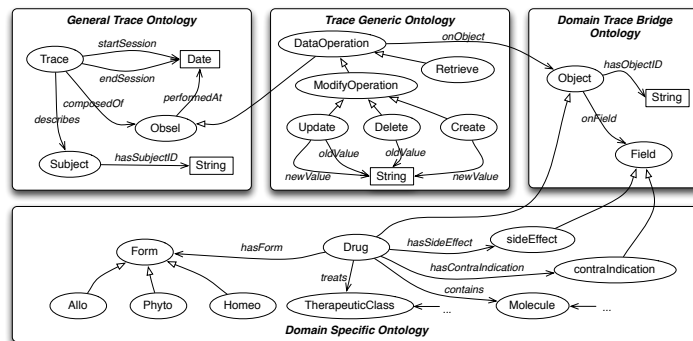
General Trace Ontology

Trace
startSession
Date
endSession
performedAt
composedOf
describes
Obsel
Subject
hasSubjectID
String

Trace Generic Ontology

DataOperation
Retrieve
ModifyOperation
Update
Delete
Create
oldValue
oldValue
newValue
String
newValue

Domain Trace Bridge Ontology

onObject
Object
hasObjectID
String
onField
Field

Form
hasForm
Drug
hasSideEffect
sideEffect
hasContraIndication
contraIndication
treats
contains
Allo
Phyto
Homeo
TherapeuticClass
...
Molecule
...
Domain Specific Ontology